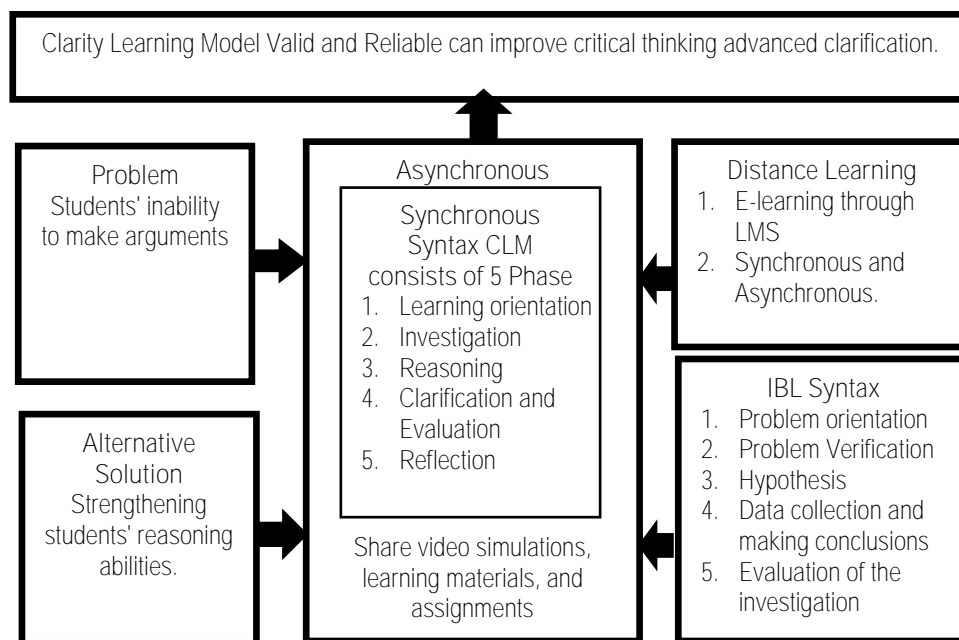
Clarity Learning Model Valid and Reliable can improve critical thinking advanced clarification.

Problem
Students' inability to make arguments

Alternative Solution
Strengthening students' reasoning abilities.

Asynchronous

Synchronous
Syntax CLM consists of 5 Phase
1. Learning orientation
2. Investigation
3. Reasoning
4. Clarification and Evaluation
5. Reflection

Share video simulations, learning materials, and assignments

Distance Learning
1. E-learning through LMS
2. Synchronous and Asynchronous.

IBL Syntax
1. Problem orientation
2. Problem Verification
3. Hypothesis
4. Data collection and making conclusions
5. Evaluation of the investigation